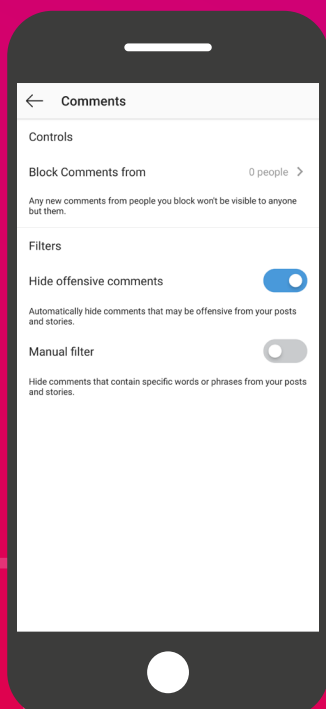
Comments

Controls

Block Comments from

0 people

Any new comments from people you block won't be visible to anyone but them.

Filters

Hide offensive comments

Automatically hide comments that may be offensive from your posts and stories.

Manual filter

Hide comments that contain specific words or phrases from your posts and stories.